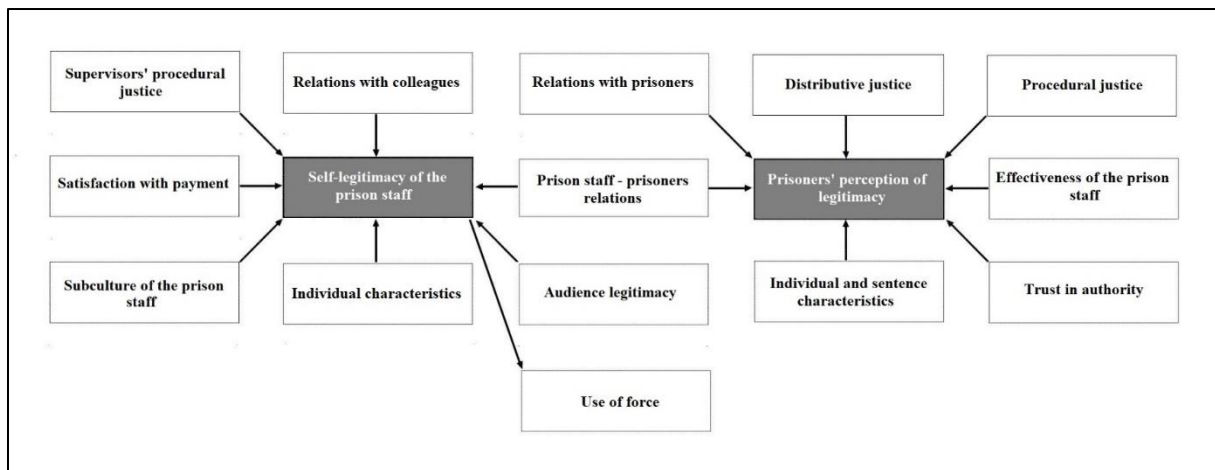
Supervisors' procedural justice

Relations with colleagues

Relations with prisoners

Distributive justice

Procedural justice

Satisfaction with payment

Self-legitimacy of the prison staff

Prison staff - prisoners relations

Prisoners' perception of legitimacy

Effectiveness of the prison staff

Subculture of the prison staff

Individual characteristics

Audience legitimacy

Individual and sentence characteristics

Trust in authority

Use of force